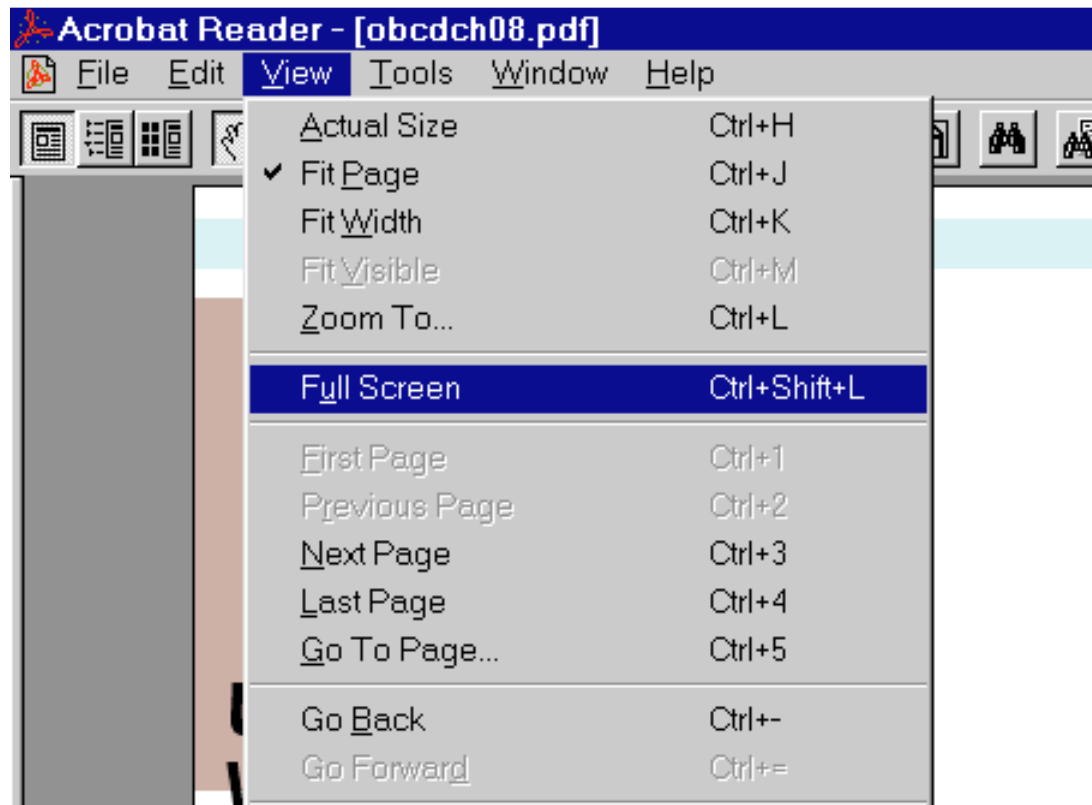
Acrobat Reader - [obcdch08.pdf]

File Edit View Tools Window Help

Actual Size Ctrl+H
✔ Fit Page Ctrl+J
Fit Width Ctrl+K
Fit Visible Ctrl+M
Zoom To... Ctrl+L

Full Screen Ctrl+Shift+L

First Page Ctrl+1
Previous Page Ctrl+2
Next Page Ctrl+3
Last Page Ctrl+4
Go To Page... Ctrl+5

Go Back Ctrl+-
Go Forward Ctrl+=